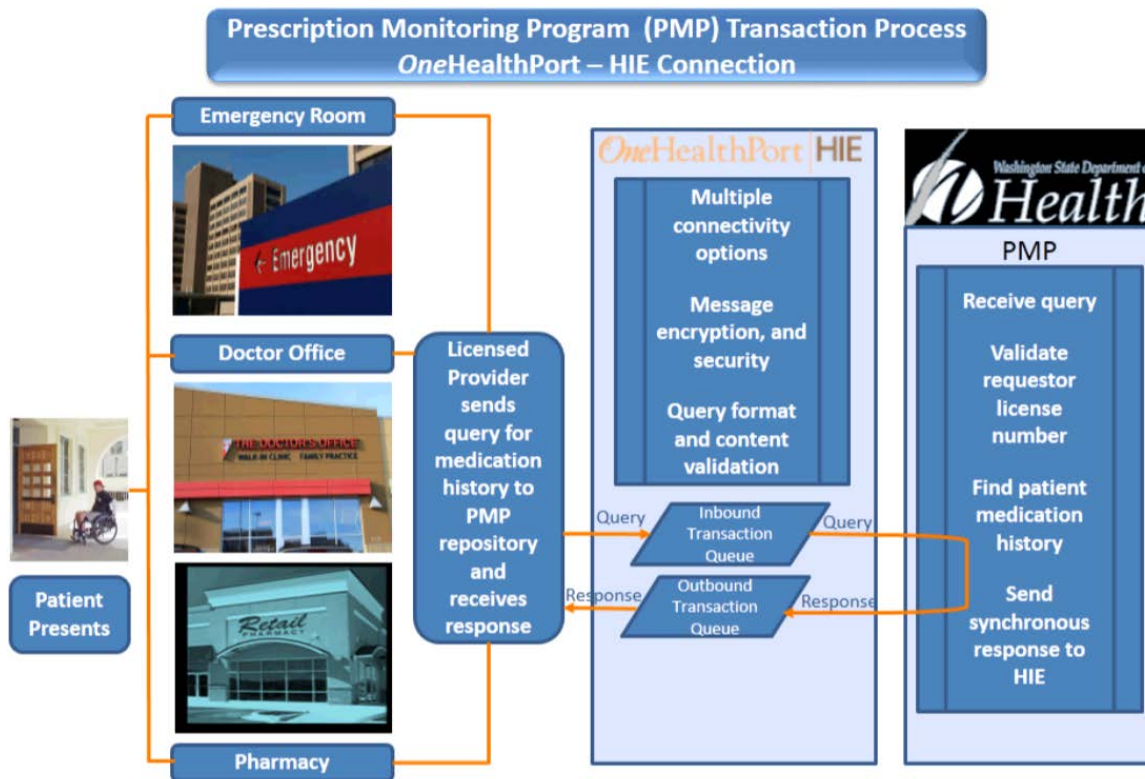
Prescription Monitoring Program (PMP) Transaction Process
OneHealthPort – HIE Connection

Emergency Room

Emergency

Doctor Office

THE DOCTOR'S OFFICE
WALK-IN CLINIC FAMILY PRACTICE

Retail PHARMACY

Pharmacy

Patient Presents

Licensed Provider sends query for medication history to PMP repository and receives response

OneHealthPort HIE

Multiple connectivity options

Message encryption, and security

Query format and content validation

Query

Inbound Transaction Queue

Query

Response

Outbound Transaction Queue

Response

Washington State Department of Health

PMP

Receive query

Validate requestor license number

Find patient medication history

Send synchronous response to HIE